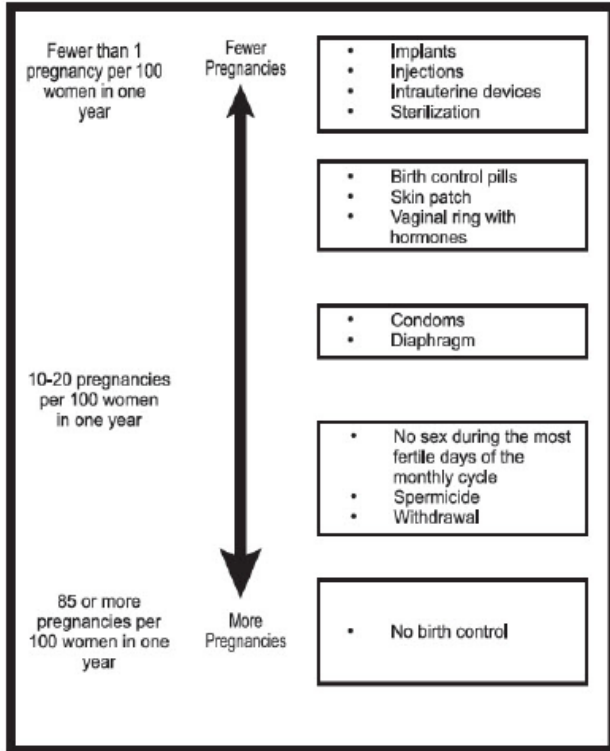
Fewer than 1 pregnancy per 100 women in one year

Fewer Pregnancies

- Implants
- Injections
- Intrauterine devices
- Sterilization

- Birth control pills
- Skin patch
- Vaginal ring with hormones

- Condoms
- Diaphragm

10-20 pregnancies per 100 women in one year

- No sex during the most fertile days of the monthly cycle
- Spermicide
- Withdrawal

85 or more pregnancies per 100 women in one year

More Pregnancies

- No birth control